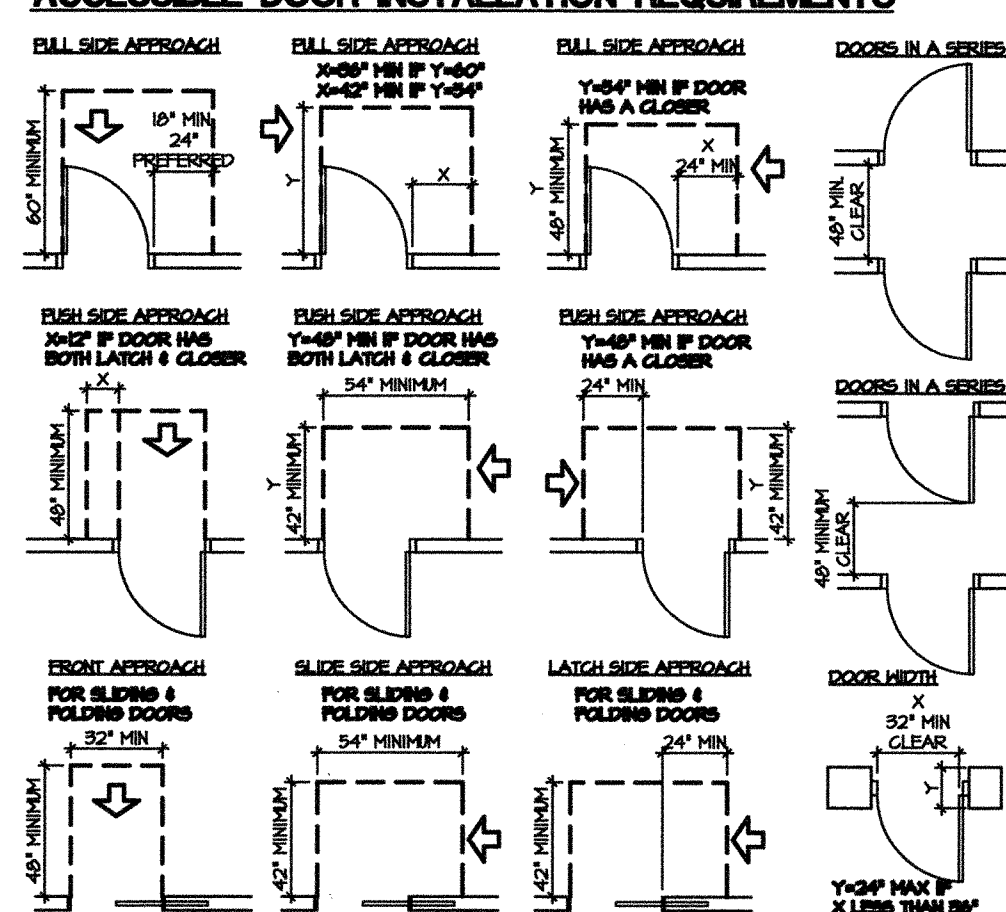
ACCESSIBLE DOOR INSTALLATION REQUIREMENTS

PULL SIDE APPROACH

60" MINIMUM

18" MIN 24" PREFERRED

PULL SIDE APPROACH

X=36" MIN IF Y=60"
X=42" MIN IF Y=54"

Y

X

PULL SIDE APPROACH

Y=54" MIN IF DOOR HAS A CLOSER

Y

48" MINIMUM

X

24" MIN

DOORS IN A SERIES

48" MIN. CLEAR

PUSH SIDE APPROACH

X=12" IF DOOR HAS BOTH LATCH & CLOSER

X

48" MINIMUM

PUSH SIDE APPROACH

Y=48" MIN IF DOOR HAS BOTH LATCH & CLOSER

54" MINIMUM

Y

42" MINIMUM

PUSH SIDE APPROACH

Y=48" MIN IF DOOR HAS A CLOSER

24" MIN

Y

42" MINIMUM

DOORS IN A SERIES

48" MINIMUM CLEAR

FRONT APPROACH

FOR SLIDING & FOLDING DOORS

32" MIN

48" MINIMUM

SLIDE SIDE APPROACH

FOR SLIDING & FOLDING DOORS

54" MINIMUM

42" MINIMUM

LATCH SIDE APPROACH

FOR SLIDING & FOLDING DOORS

24" MIN

42" MINIMUM

DOOR WIDTH

X
32" MIN
CLEAR

Y

Y=24" MAX IF X LESS THAN 36"